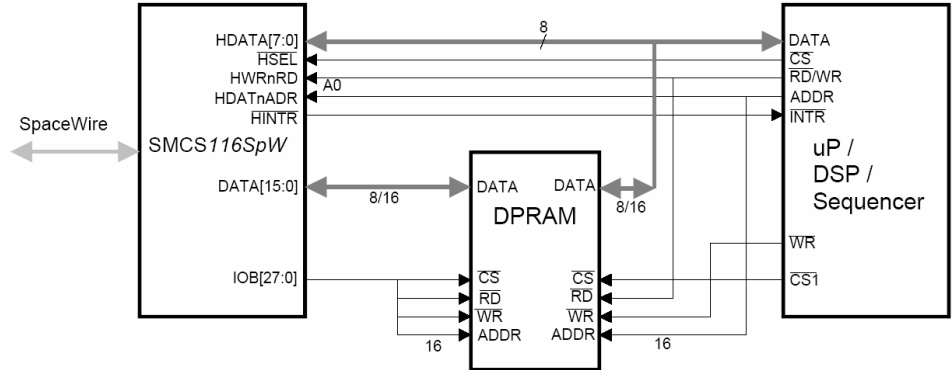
HDATA[7:0]
$\overline{HSEL}$
HWRnRD
HDATnADR
$\overline{HINTR}$
A0
8
DATA
$\overline{CS}$
RD/WR
ADDR
$\overline{INTR}$
SpaceWire
SMCS116SpW
uP / DSP / Sequencer
DATA[15:0]
8/16
DATA
DATA
8/16
DPRAM
$\overline{WR}$
IOB[27:0]
$\overline{CS}$
$\overline{RD}$
$\overline{WR}$
ADDR
16
$\overline{CS}$
$\overline{RD}$
$\overline{WR}$
ADDR
16
$\overline{CS1}$